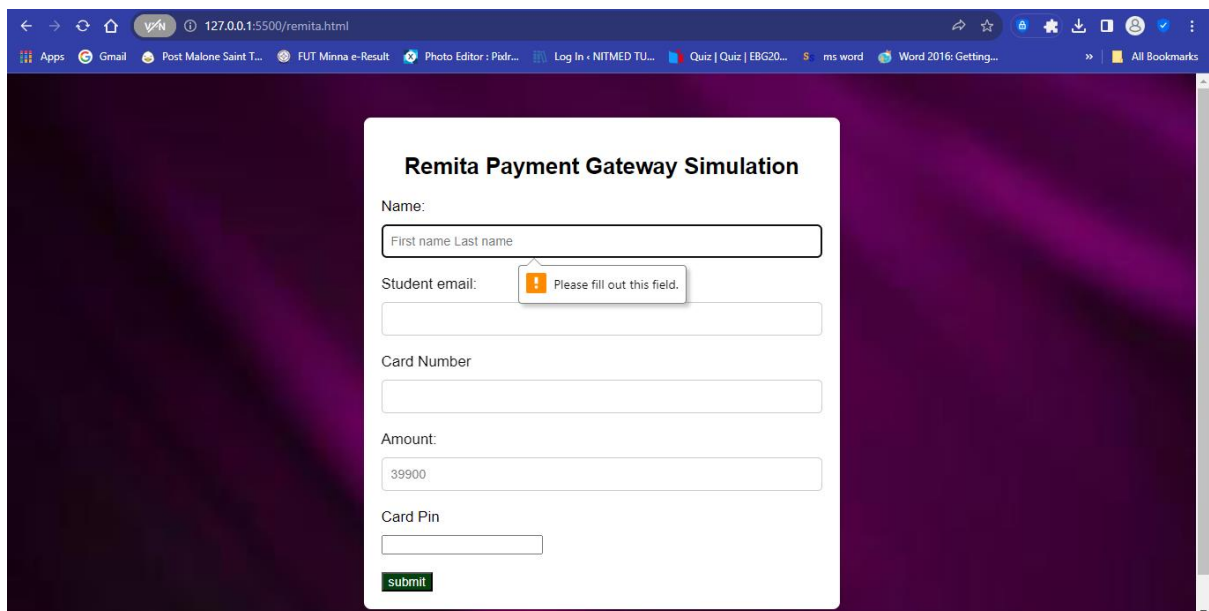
VPN 127.0.0.1:5500/remita.html

Apps Gmail Post Malone Saint T... FUT Minna e-Result Photo Editor : Pixlr... Log In ‹ NITMED TU... Quiz | Quiz | EBG20... ms word Word 2016: Getting... » All Bookmarks

Remita Payment Gateway Simulation

Name:

First name Last name

Please fill out this field.

Student email:

Card Number

Amount:

39900

Card Pin

submit